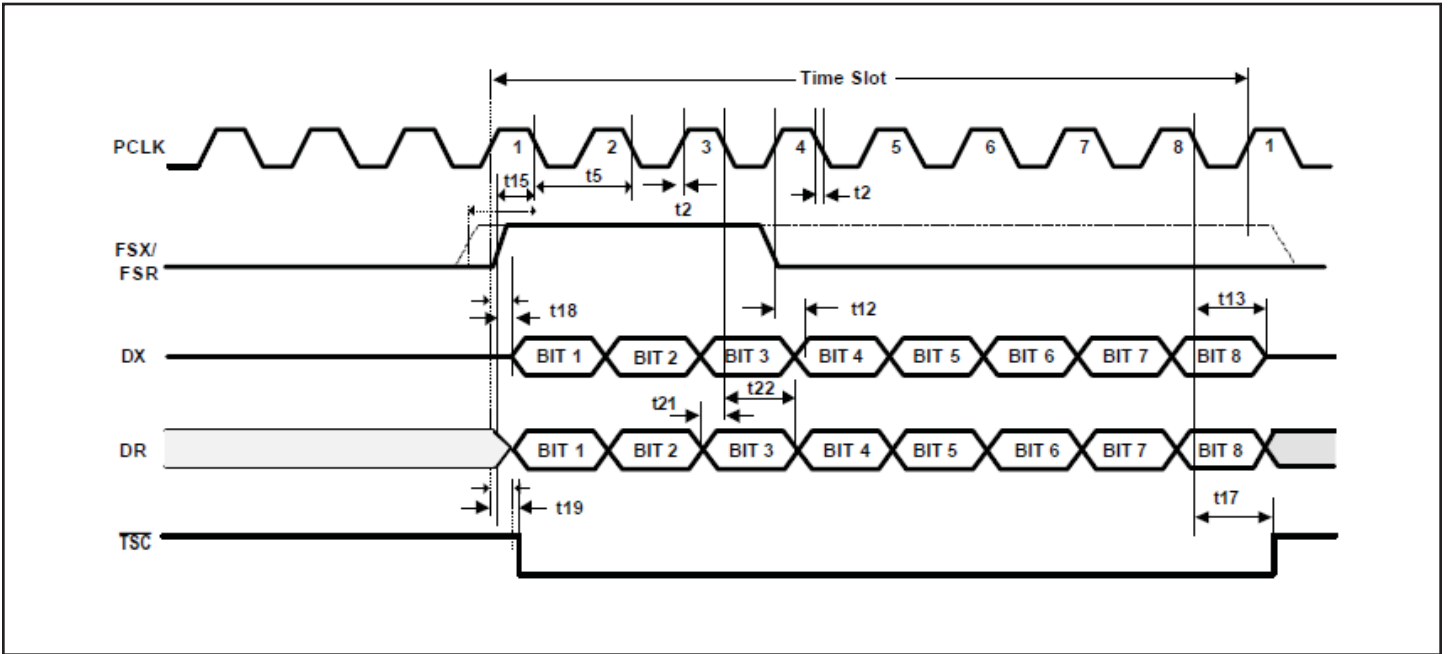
Time Slot

PCLK
1 2 3 4 5 6 7 8 1

t15 t5 t2 t2

FSX/
FSR

t18 t12 t13

DX
BIT 1 BIT 2 BIT 3 BIT 4 BIT 5 BIT 6 BIT 7 BIT 8

t21 t22

DR
BIT 1 BIT 2 BIT 3 BIT 4 BIT 5 BIT 6 BIT 7 BIT 8

t19 t17

$\overline{TSC}$